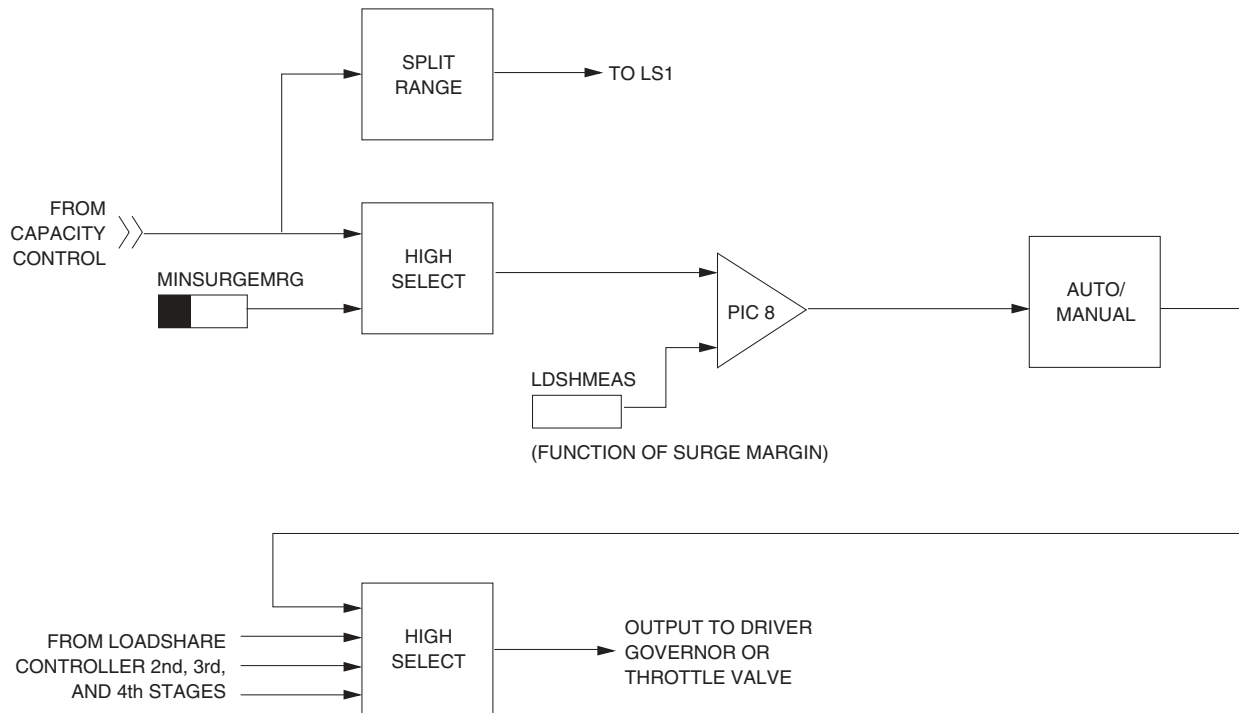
SPLIT RANGE

TO LS1

FROM CAPACITY CONTROL

HIGH SELECT

MINSURGEMRG

PIC 8

AUTO/ MANUAL

LDSHMEAS

(FUNCTION OF SURGE MARGIN)

FROM LOADSHARE CONTROLLER 2nd, 3rd, AND 4th STAGES

HIGH SELECT

OUTPUT TO DRIVER GOVERNOR OR THROTTLE VALVE